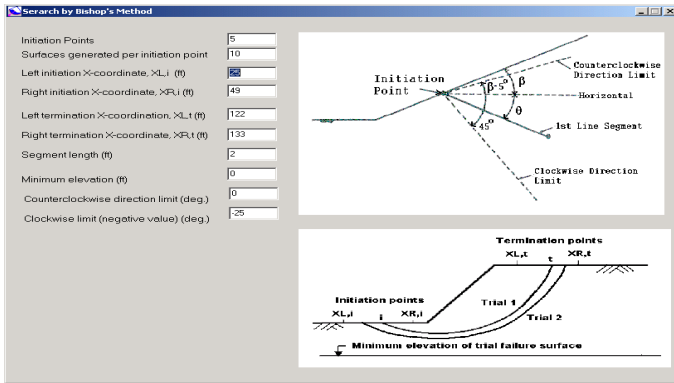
Search by Bishop's Method

Initiation Points 5
Surfaces generated per initiation point 10
Left initiation X-coordinate, XL,i (ft) 29
Right initiation X-coordinate, XR,i (ft) 49
Left termination X-coordination, XL,t (ft) 122
Right termination X-coordinate, XR,t (ft) 133
Segment length (ft) 2
Minimum elevation (ft) 0
Counterclockwise direction limit (deg.) 0
Clockwise limit (negative value) (deg.) -25

Initiation Point
Counterclockwise Direction Limit
$\beta$
$\beta$-5°
$\theta$
Horizontal
1st Line Segment
45°
Clockwise Direction Limit

Termination points
XL,t
t
XR,t
Initiation points
XL,i
i
XR,i
Trial 1
Trial 2
Minimum elevation of trial failure surface